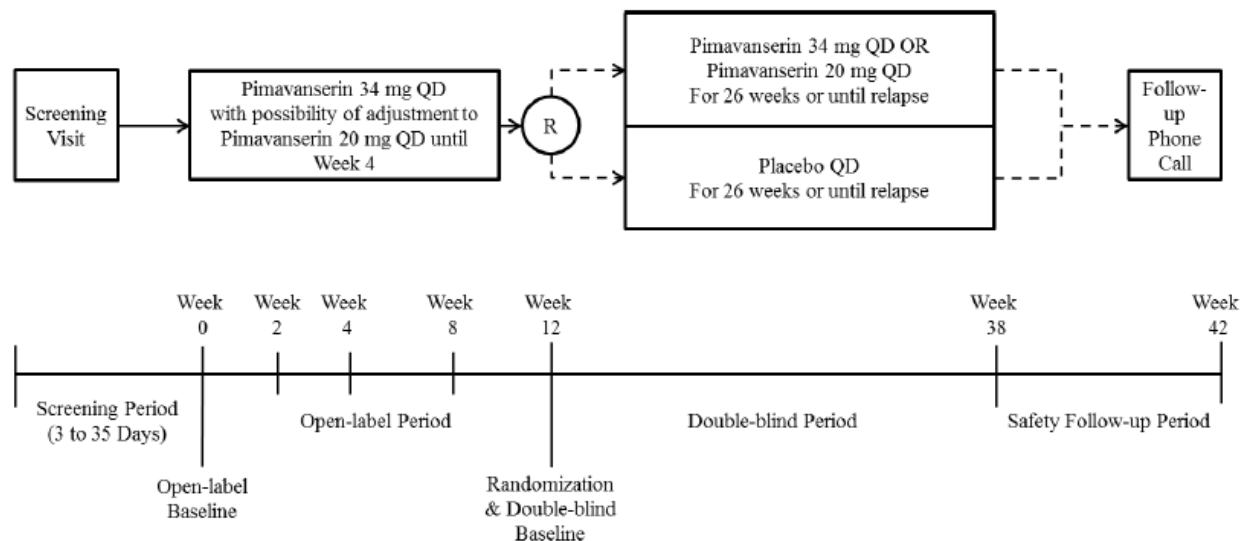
Screening Visit

Pimavanserin 34 mg QD with possibility of adjustment to Pimavanserin 20 mg QD until Week 4

R

Pimavanserin 34 mg QD OR Pimavanserin 20 mg QD For 26 weeks or until relapse

Placebo QD For 26 weeks or until relapse

Follow-up Phone Call

Week 0

Week 2

Week 4

Week 8

Week 12

Week 38

Week 42

Screening Period (3 to 35 Days)

Open-label Period

Double-blind Period

Safety Follow-up Period

Open-label Baseline

Randomization & Double-blind Baseline